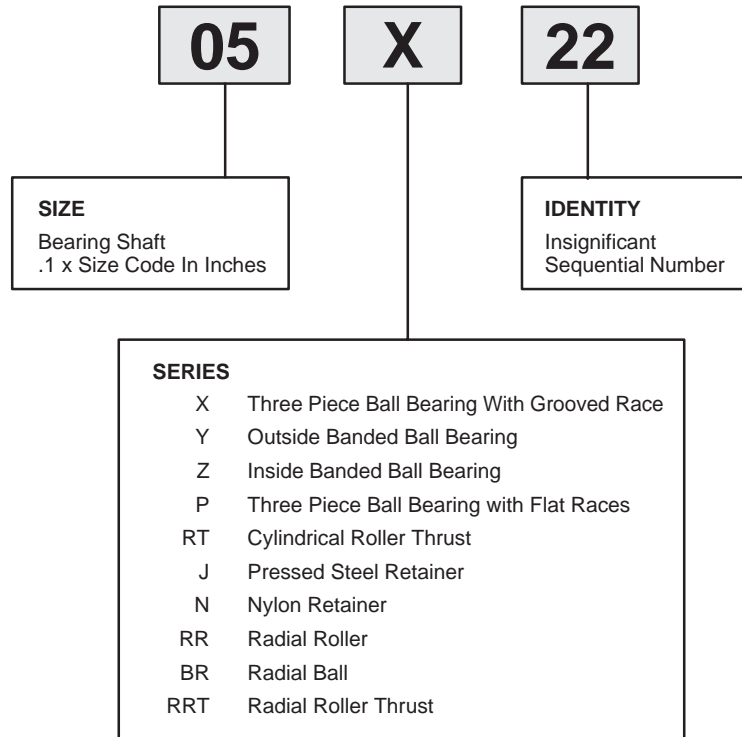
05

X

22

SIZE
Bearing Shaft
.1 x Size Code In Inches

IDENTITY
Insignificant
Sequential Number

SERIES
X Three Piece Ball Bearing With Grooved Race
Y Outside Banded Ball Bearing
Z Inside Banded Ball Bearing
P Three Piece Ball Bearing with Flat Races
RT Cylindrical Roller Thrust
J Pressed Steel Retainer
N Nylon Retainer
RR Radial Roller
BR Radial Ball
RRT Radial Roller Thrust